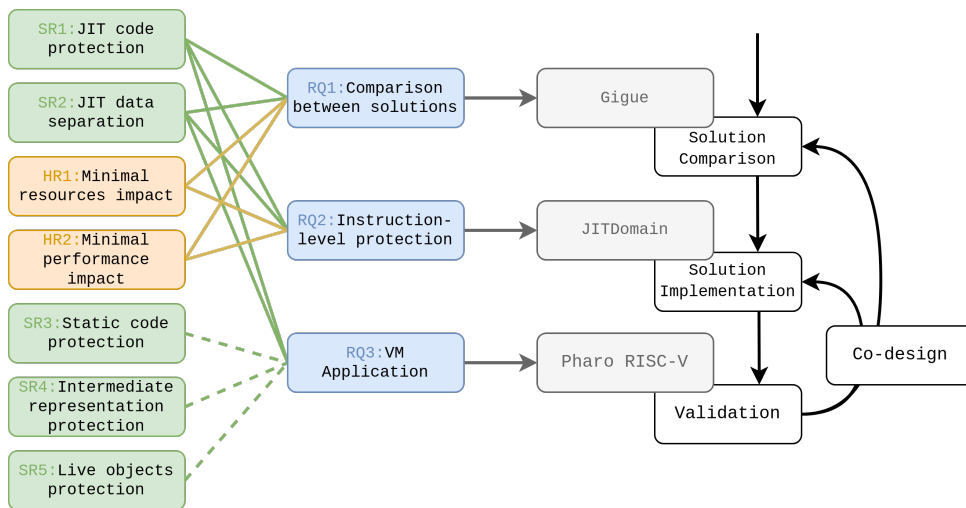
SR1:JIT code protection

SR2:JIT data separation

HR1:Minimal resources impact

HR2:Minimal performance impact

SR3:Static code protection

SR4:Intermediate representation protection

SR5:Live objects protection

RQ1:Comparison between solutions

RQ2:Instruction-level protection

RQ3:VM Application

Gigue

JITDomain

Pharo RISC-V

Solution Comparison

Solution Implementation

Validation

Co-design